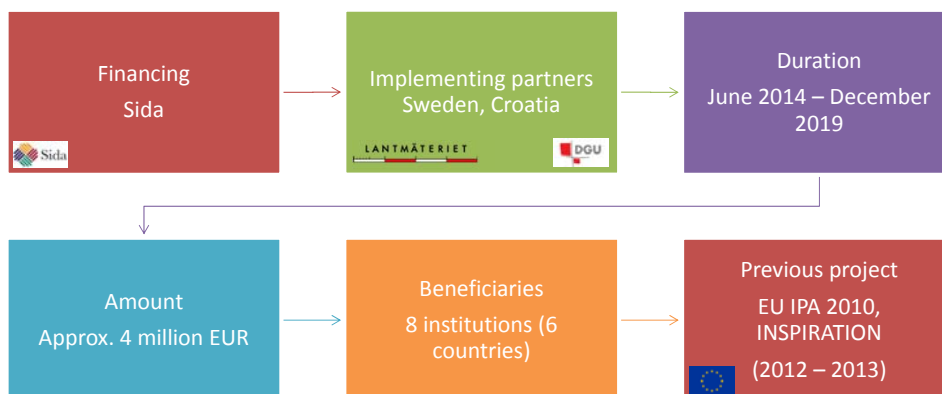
Financing
Sida

Sida

Implementing partners
Sweden, Croatia

LANTMÄTERIET

DGU

Duration
June 2014 – December 2019

Amount
Approx. 4 million EUR

Beneficiaries
8 institutions (6 countries)

Previous project
EU IPA 2010, INSPIRATION
(2012 – 2013)